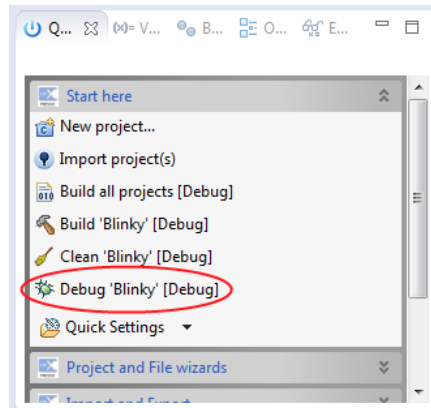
Q... (x)= V... B... O... E...

Start here

New project...

Import project(s)

Build all projects [Debug]

Build 'Blinky' [Debug]

Clean 'Blinky' [Debug]

Debug 'Blinky' [Debug]

Quick Settings

Project and File wizards

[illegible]